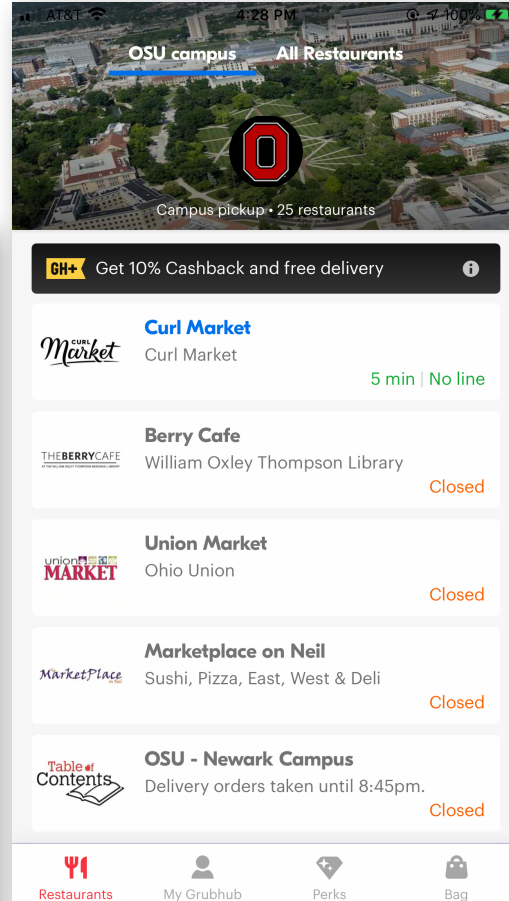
AT&T 4:28 PM 100%

OSU campus All Restaurants

O

Campus pickup • 25 restaurants

GH+ Get 10% Cashback and free delivery

CURL Market

Curl Market
Curl Market
5 min | No line

THE BERRY CAFE AT THE WILLIAM OXLEY THOMPSON MEMORIAL LIBRARY

Berry Cafe
William Oxley Thompson Library
Closed

union MARKET

Union Market
Ohio Union
Closed

MarketPlace on Neil

Marketplace on Neil
Sushi, Pizza, East, West & Deli
Closed

Table of Contents

OSU - Newark Campus
Delivery orders taken until 8:45pm.
Closed

Restaurants My Grubhub Perks Bag